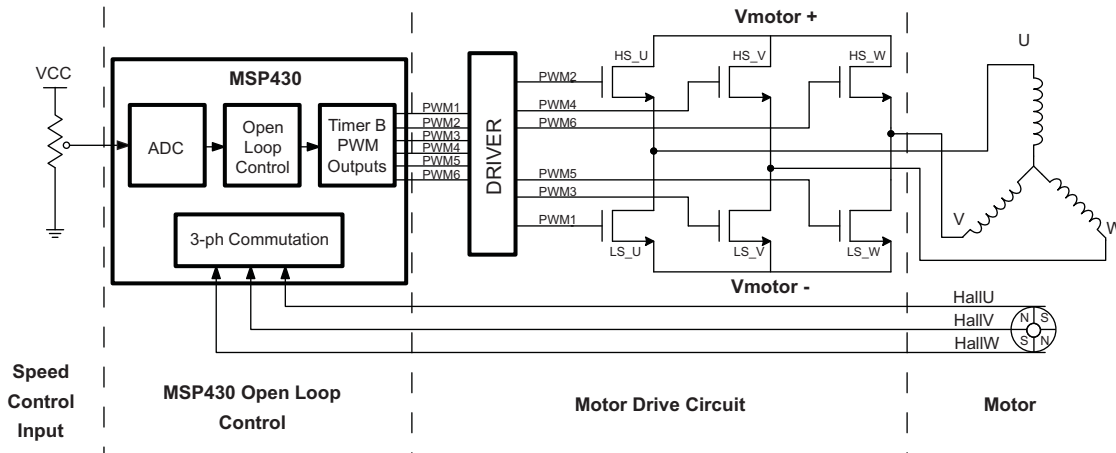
Vmotor +

U

VCC

MSP430

ADC

Open Loop Control

Timer B PWM Outputs

PWM1
PWM2
PWM3
PWM4
PWM5
PWM6

DRIVER

PWM2
PWM4
PWM6

HS_U
HS_V
HS_W

PWM5
PWM3
PWM1

LS_U
LS_V
LS_W

V

W

3-ph Commutation

Vmotor -

HallU
HallV
HallW

N S
S N

Speed Control Input

MSP430 Open Loop Control

Motor Drive Circuit

Motor